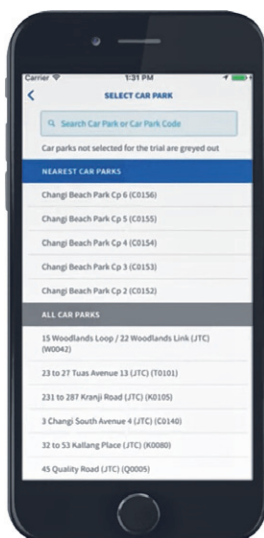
Carrier
1:31 PM

SELECT CAR PARK

Search Car Park or Car Park Code

Car parks not selected for the trial are greyed out

NEAREST CAR PARKS

Changi Beach Park Cp 6 (C0156)

Changi Beach Park Cp 5 (C0155)

Changi Beach Park Cp 4 (C0154)

Changi Beach Park Cp 3 (C0153)

Changi Beach Park Cp 2 (C0152)

ALL CAR PARKS

15 Woodlands Loop / 22 Woodlands Link (JTC) (W0042)

23 to 27 Tuas Avenue 13 (JTC) (T0101)

231 to 287 Kranji Road (JTC) (K0105)

3 Changi South Avenue 4 (JTC) (C0140)

32 to 53 Kallang Place (JTC) (K0080)

45 Quality Road (JTC) (Q0005)